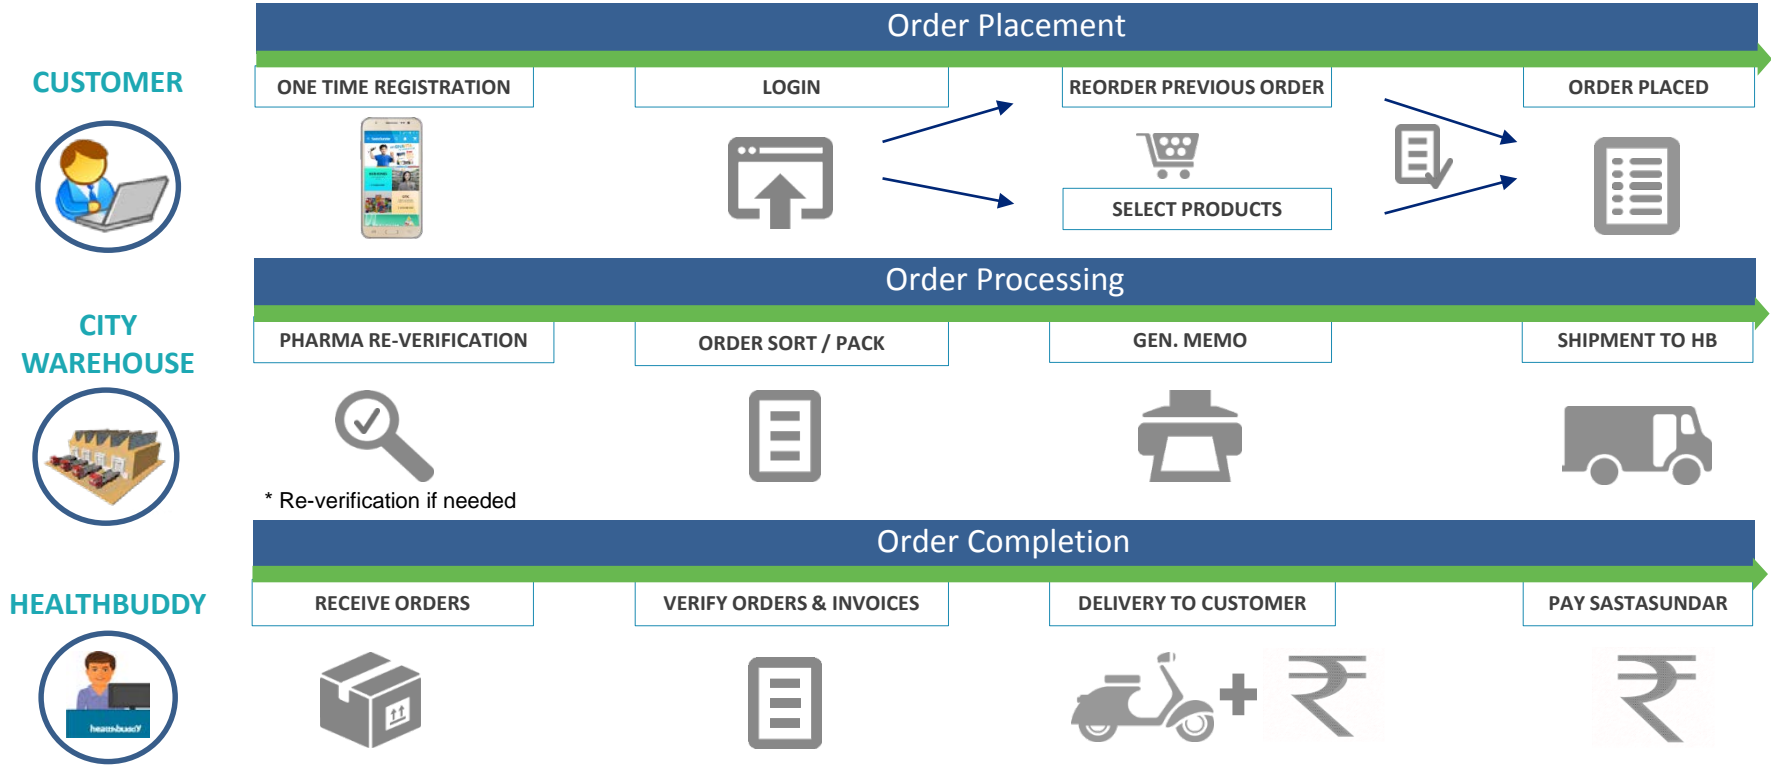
CUSTOMER

Order Placement

ONE TIME REGISTRATION

LOGIN

REORDER PREVIOUS ORDER

SELECT PRODUCTS

ORDER PLACED

CITY WAREHOUSE

Order Processing

PHARMA RE-VERIFICATION

ORDER SORT / PACK

GEN. MEMO

SHIPMENT TO HB

* Re-verification if needed

HEALTHBUDDY

Order Completion

RECEIVE ORDERS

VERIFY ORDERS & INVOICES

DELIVERY TO CUSTOMER

PAY SASTASUNDAR

healthbuddy